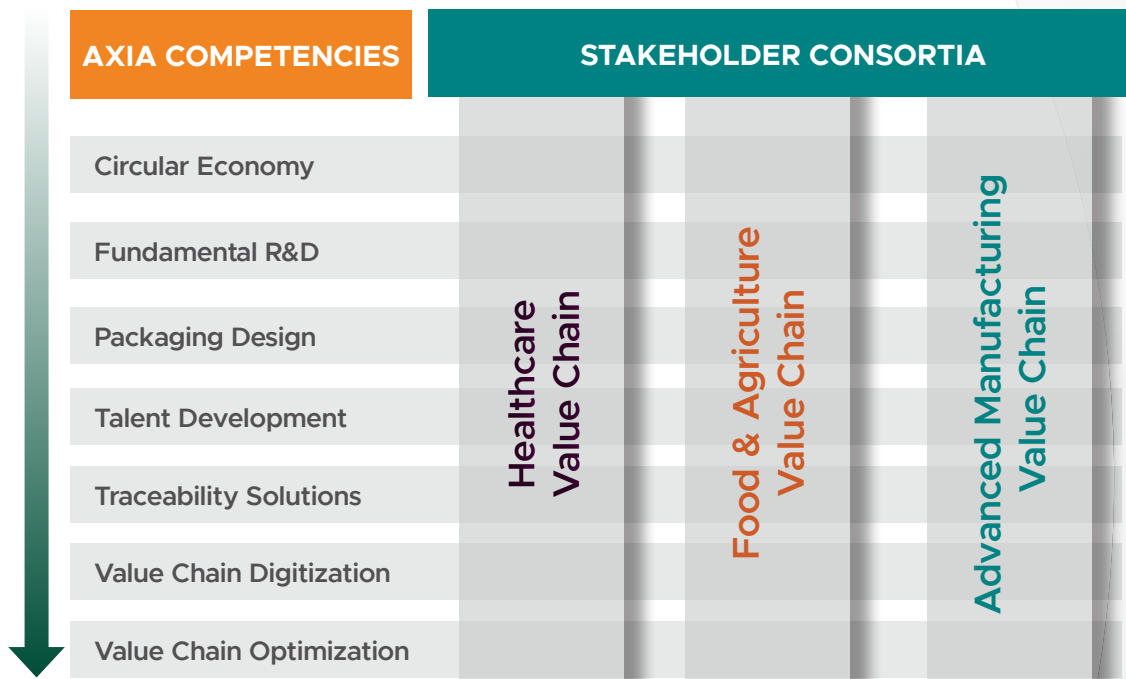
AXIA COMPETENCIES

STAKEHOLDER CONSORTIA

Circular Economy

Fundamental R&D

Packaging Design

Talent Development

Traceability Solutions

Value Chain Digitization

Value Chain Optimization

Healthcare Value Chain

Food & Agriculture Value Chain

Advanced Manufacturing Value Chain